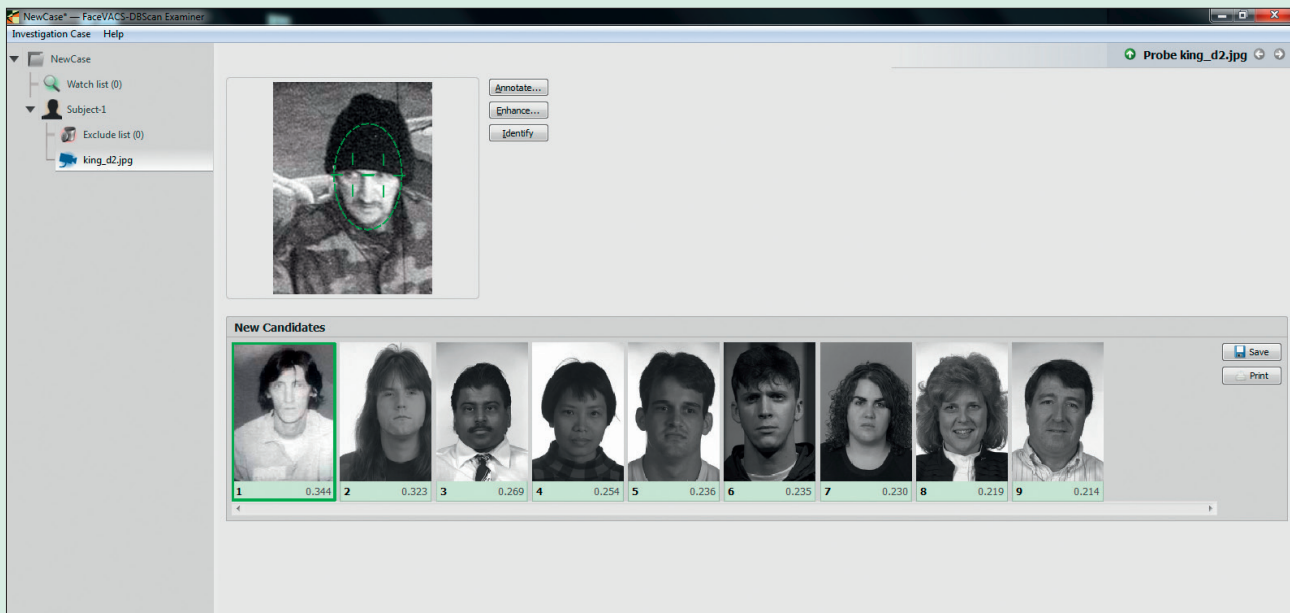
NewCase* — FaceVACS-DBScan Examiner

Investigation Case Help

NewCase
Watch list (0)
Subject-1
Exclude list (0)
king_d2.jpg

Probe king_d2.jpg

Annotate...
Enhance...
Identify

New Candidates

Save
Print

| 1 0.344 | 2 0.323 | 3 0.269 | 4 0.254 | 5 0.236 | 6 0.235 | 7 0.230 | 8 0.219 | 9 0.214 |
|---|---|---|---|---|---|---|---|---|